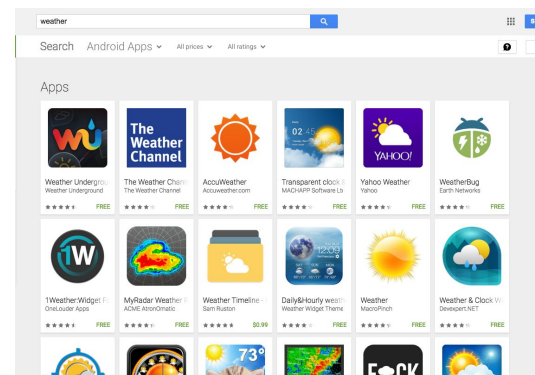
weather

Search Android Apps All prices All ratings

Apps

The Weather Channel

YAHOO!

Weather Undergrou
Weather Underground
FREE

The Weather Chann
The Weather Channel
FREE

AccuWeather
Accuweather.com
FREE

Transparent clock
MACHAPP Software Lt
FREE

Yahoo Weather
Yahoo
FREE

WeatherBug
Earth Networks
FREE

1W

1Weather:Widget F
OneLouder Apps
FREE

MyRadar Weather
ACME AtronOmatic
FREE

Weather Timeline
Sam Ruston
$0.99

Daily&Hourly weath
Weather Widget Theme
FREE

Weather
MacroPinch
FREE

Weather & Clock W
Devexpert.NET
FREE

73°